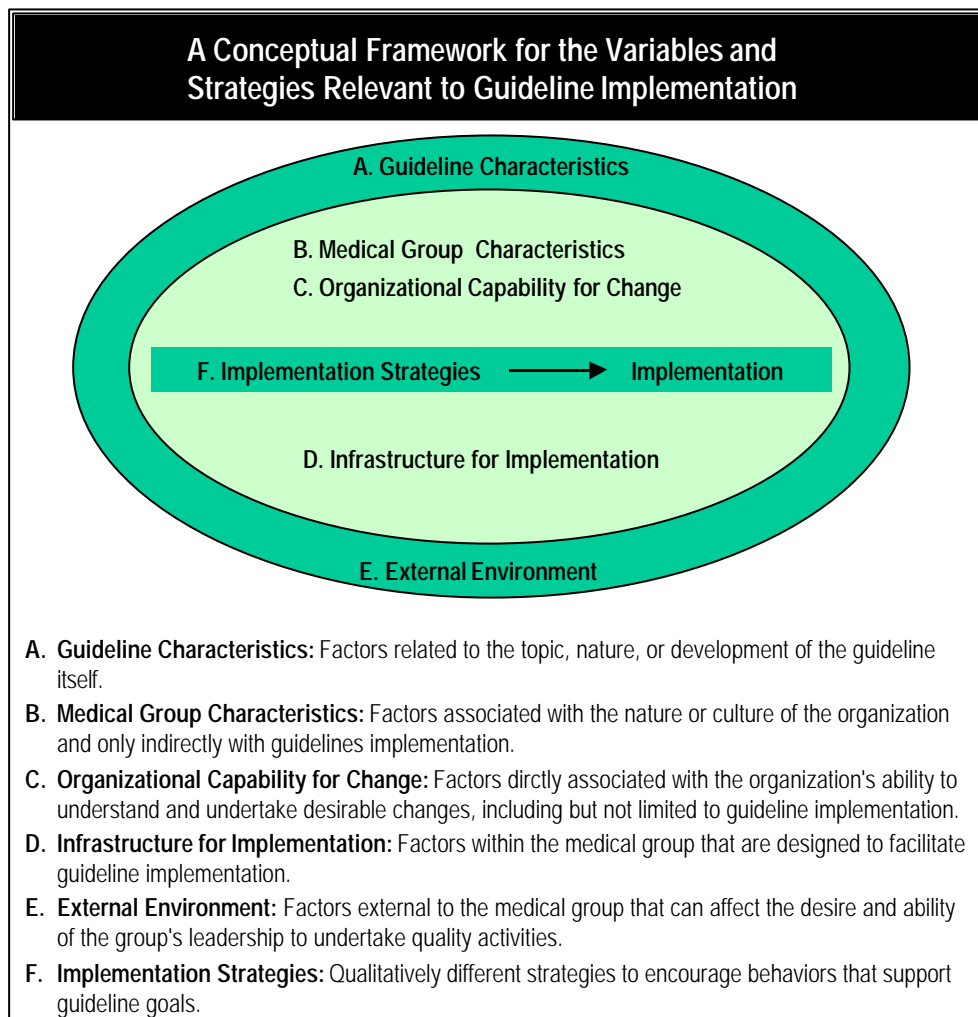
A Conceptual Framework for the Variables and Strategies Relevant to Guideline Implementation

A. Guideline Characteristics

B. Medical Group Characteristics

C. Organizational Capability for Change

F. Implementation Strategies → Implementation

D. Infrastructure for Implementation

E. External Environment

A. **Guideline Characteristics:** Factors related to the topic, nature, or development of the guideline itself.

B. **Medical Group Characteristics:** Factors associated with the nature or culture of the organization and only indirectly with guidelines implementation.

C. **Organizational Capability for Change:** Factors dirctly associated with the organization's ability to understand and undertake desirable changes, including but not limited to guideline implementation.

D. **Infrastructure for Implementation:** Factors within the medical group that are designed to facilitate guideline implementation.

E. **External Environment:** Factors external to the medical group that can affect the desire and ability of the group's leadership to undertake quality activities.

F. **Implementation Strategies:** Qualitatively different strategies to encourage behaviors that support guideline goals.